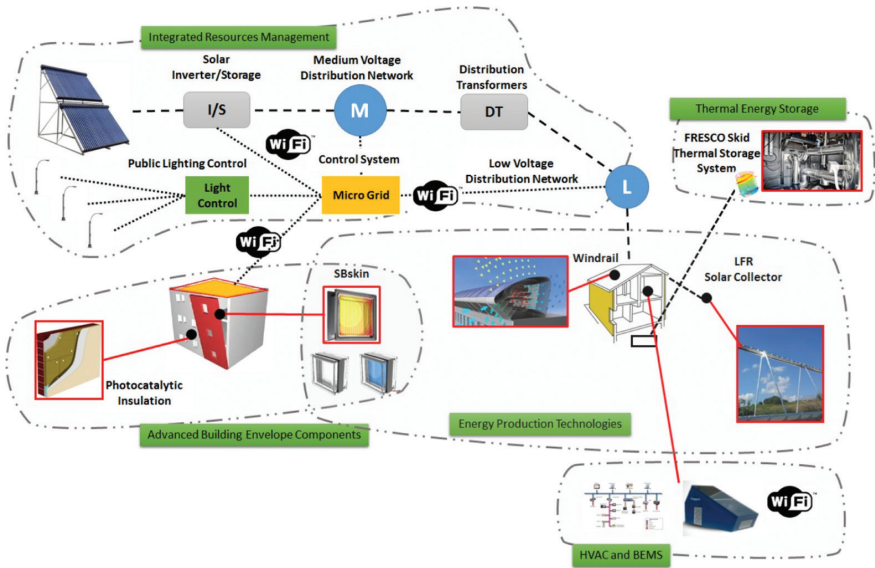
Integrated Resources Management

Solar Inverter/Storage

I/S

Medium Voltage Distribution Network

M

Distribution Transformers

DT

Thermal Energy Storage

FRESCO Skid Thermal Storage System

Wi Fi

Control System

Public Lighting Control

Light Control

Micro Grid

Wi Fi

Low Voltage Distribution Network

L

Wi Fi

SBskin

Windrail

LFR Solar Collector

Photocatalytic Insulation

Energy Production Technologies

Advanced Building Envelope Components

Wi Fi

HVAC and BEMS